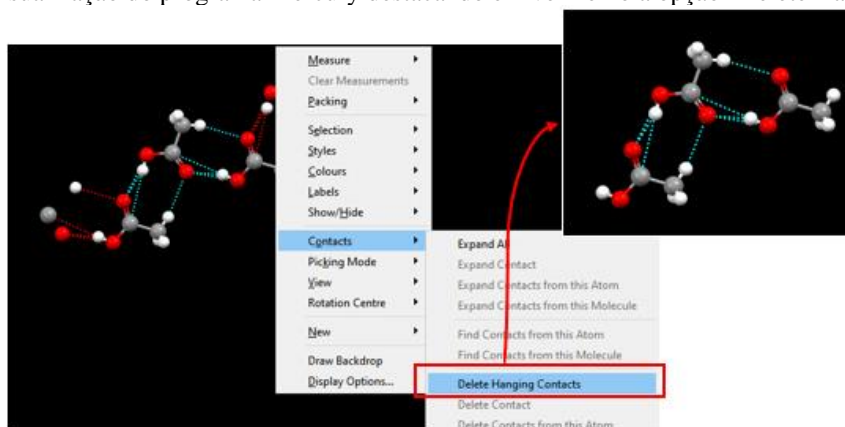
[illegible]

Measure
Clear Measurements
Packing
Selection
Styles
Colours
Labels
Show/Hide
Contacts
Picking Mode
View
Rotation Centre
New
Draw Backdrop
Display Options...

Expand All
Expand Contact
Expand Contacts from this Atom
Expand Contacts from this Molecule
Find Contacts from this Atom
Find Contacts from this Molecule
Delete Hanging Contacts
Delete Contact
Delete Contacts from this Atom